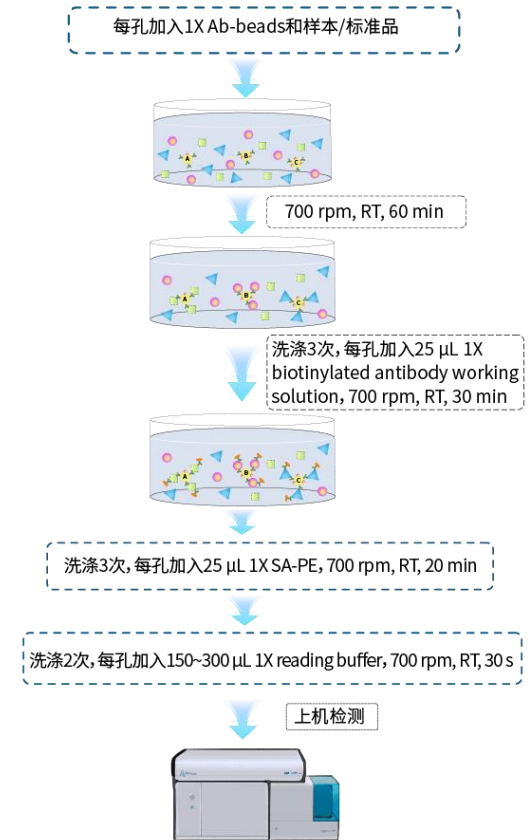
每孔加入1X Ab-beads和样本/标准品

A B C

700 rpm, RT, 60 min

A B C

洗涤3次, 每孔加入25 µL 1X biotinylated antibody working solution, 700 rpm, RT, 30 min

A B C

洗涤3次, 每孔加入25 µL 1X SA-PE, 700 rpm, RT, 20 min

洗涤2次, 每孔加入150~300 µL 1X reading buffer, 700 rpm, RT, 30 s

上机检测